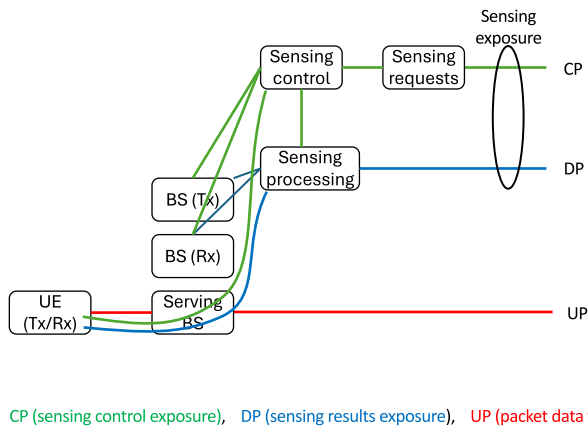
Sensing exposure

Sensing control

Sensing requests

CP

Sensing processing

DP

BS (Tx)

BS (Rx)

UE (Tx/Rx)

Serving BS

UP

CP (sensing control exposure), DP (sensing results exposure), UP (packet data